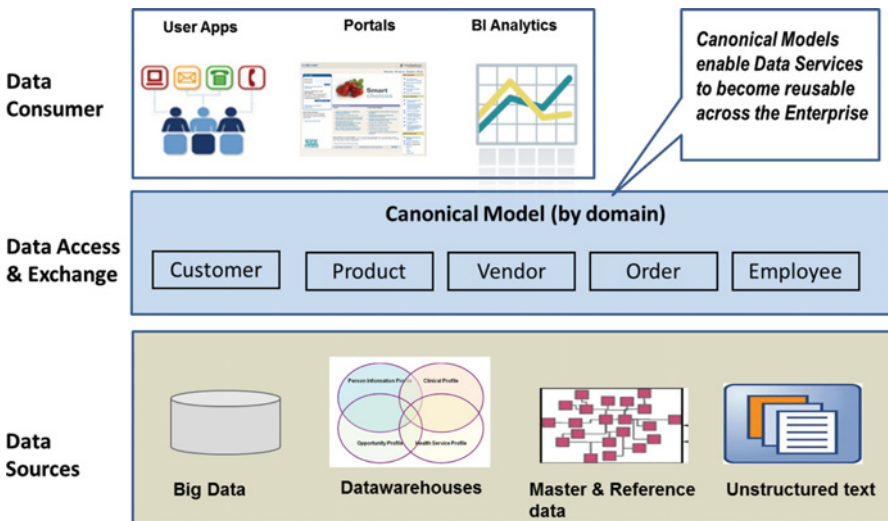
Data Consumer

User Apps

Portals

BI Analytics

Canonical Models enable Data Services to become reusable across the Enterprise

Data Access & Exchange

Canonical Model (by domain)

Customer

Product

Vendor

Order

Employee

Data Sources

Person Information Profile

Clinical Profile

Opportunity Profile

Health Service Profile

Big Data

Datawarehouses

Master & Reference data

Unstructured text